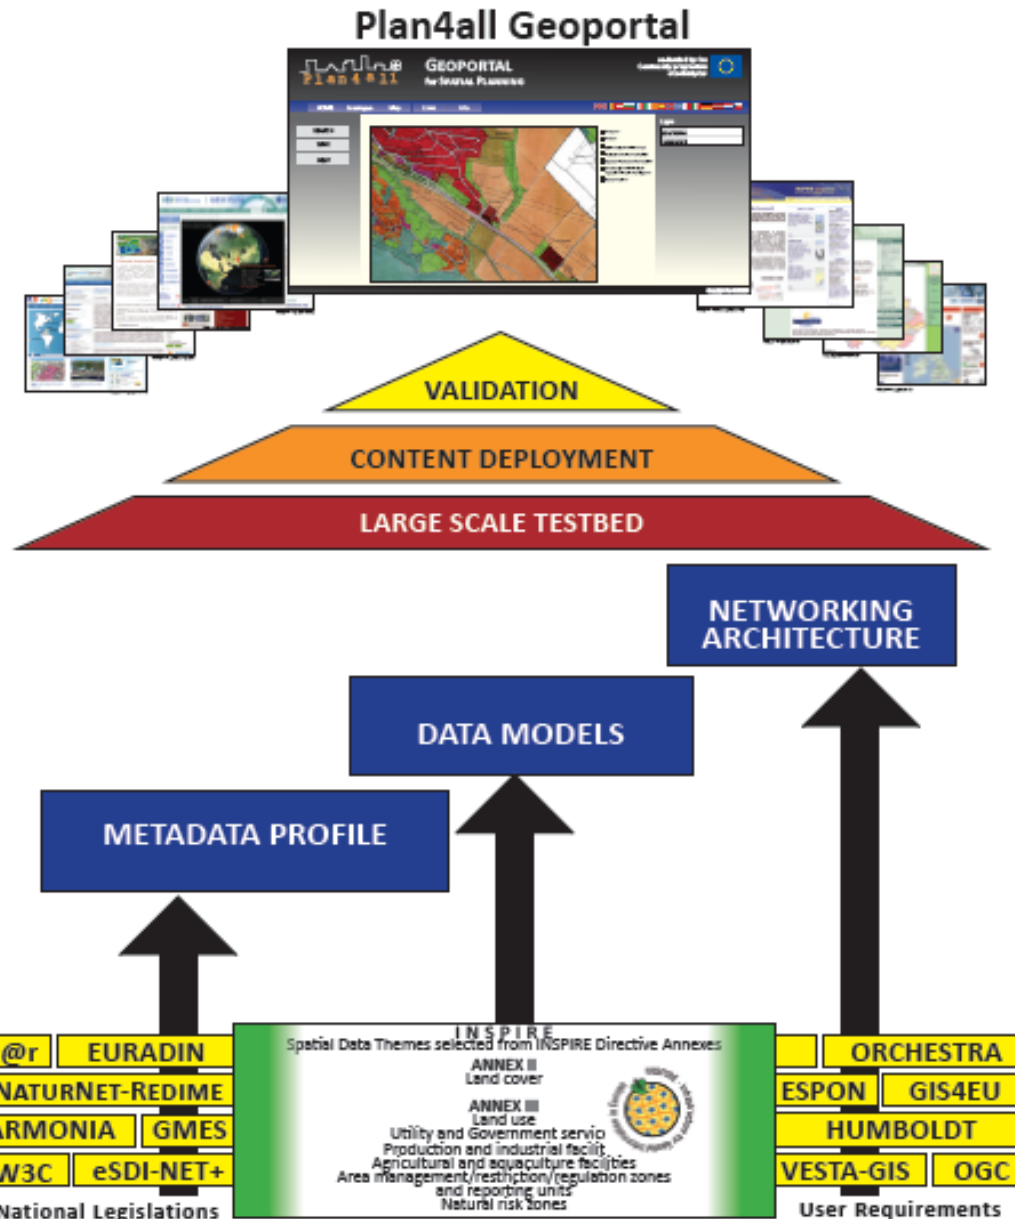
Plan4all Geoportal

Plan4all GEOPORTAL for SPATIAL PLANNING

VALIDATION

CONTENT DEPLOYMENT

LARGE SCALE TESTBED

NETWORKING ARCHITECTURE

DATA MODELS

METADATA PROFILE

@r
EURADIN
NATURNET-REDIME
ARMONIA
GMES
W3C
eSDI-NET+
National Legislations

INSPIRE
Spatial Data Themes selected from INSPIRE Directive Annexes
ANNEX II
Land cover
ANNEX III
Land use
Utility and Government servic
Production and industrial facilit
Agricultural and aquaculture facilities
Area management/restriction/regulation zones and reporting units
Natural risk zones

ORCHESTRA
ESPON
GIS4EU
HUMBOLDT
VESTA-GIS
OGC
User Requirements